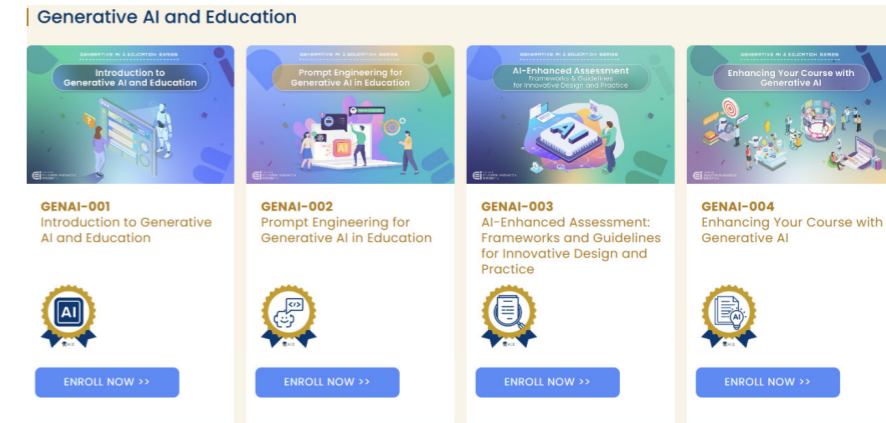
Generative AI and Education

GENERATIVE AI & EDUCATION SERIES
Introduction to Generative AI and Education

GENAI-001
Introduction to Generative AI and Education

AI

ENROLL NOW >>

GENERATIVE AI & EDUCATION SERIES
Prompt Engineering for Generative AI in Education

AI

GENAI-002
Prompt Engineering for Generative AI in Education

ENROLL NOW >>

GENERATIVE AI & EDUCATION SERIES
AI-Enhanced Assessment
Frameworks & Guidelines for Innovative Design and Practice

AI

GENAI-003
AI-Enhanced Assessment: Frameworks and Guidelines for Innovative Design and Practice

ENROLL NOW >>

GENERATIVE AI & EDUCATION SERIES
Enhancing Your Course with Generative AI

GENAI-004
Enhancing Your Course with Generative AI

AI

ENROLL NOW >>